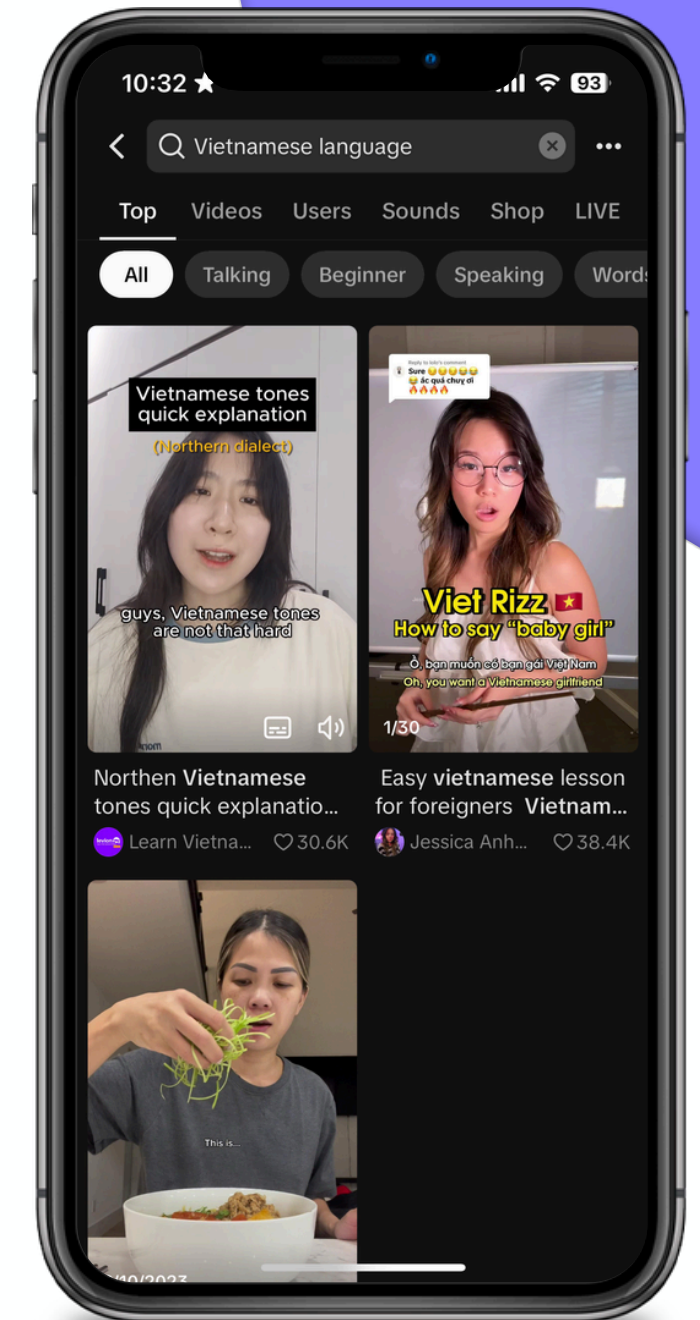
10:32 93

Vietnamese language

Top Videos Users Sounds Shop LIVE

All Talking Beginner Speaking Words

Vietnamese tones quick explanation
(Northern dialect)
guys, Vietnamese tones are not that hard

Northen Vietnamese tones quick explanatio...
Learn Vietna... 30.6K

Reply to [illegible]'s comment
Sure
ác quá chụy ơi

Viet Rizz
How to say "baby girl"
Ồ, bạn muốn có bạn gái Việt Nam
Oh, you want a Vietnamese girlfriend
1/30

Easy vietnamese lesson for foreigners Vietnam...
Jessica Anh... 38.4K

This is...
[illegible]/10/2023